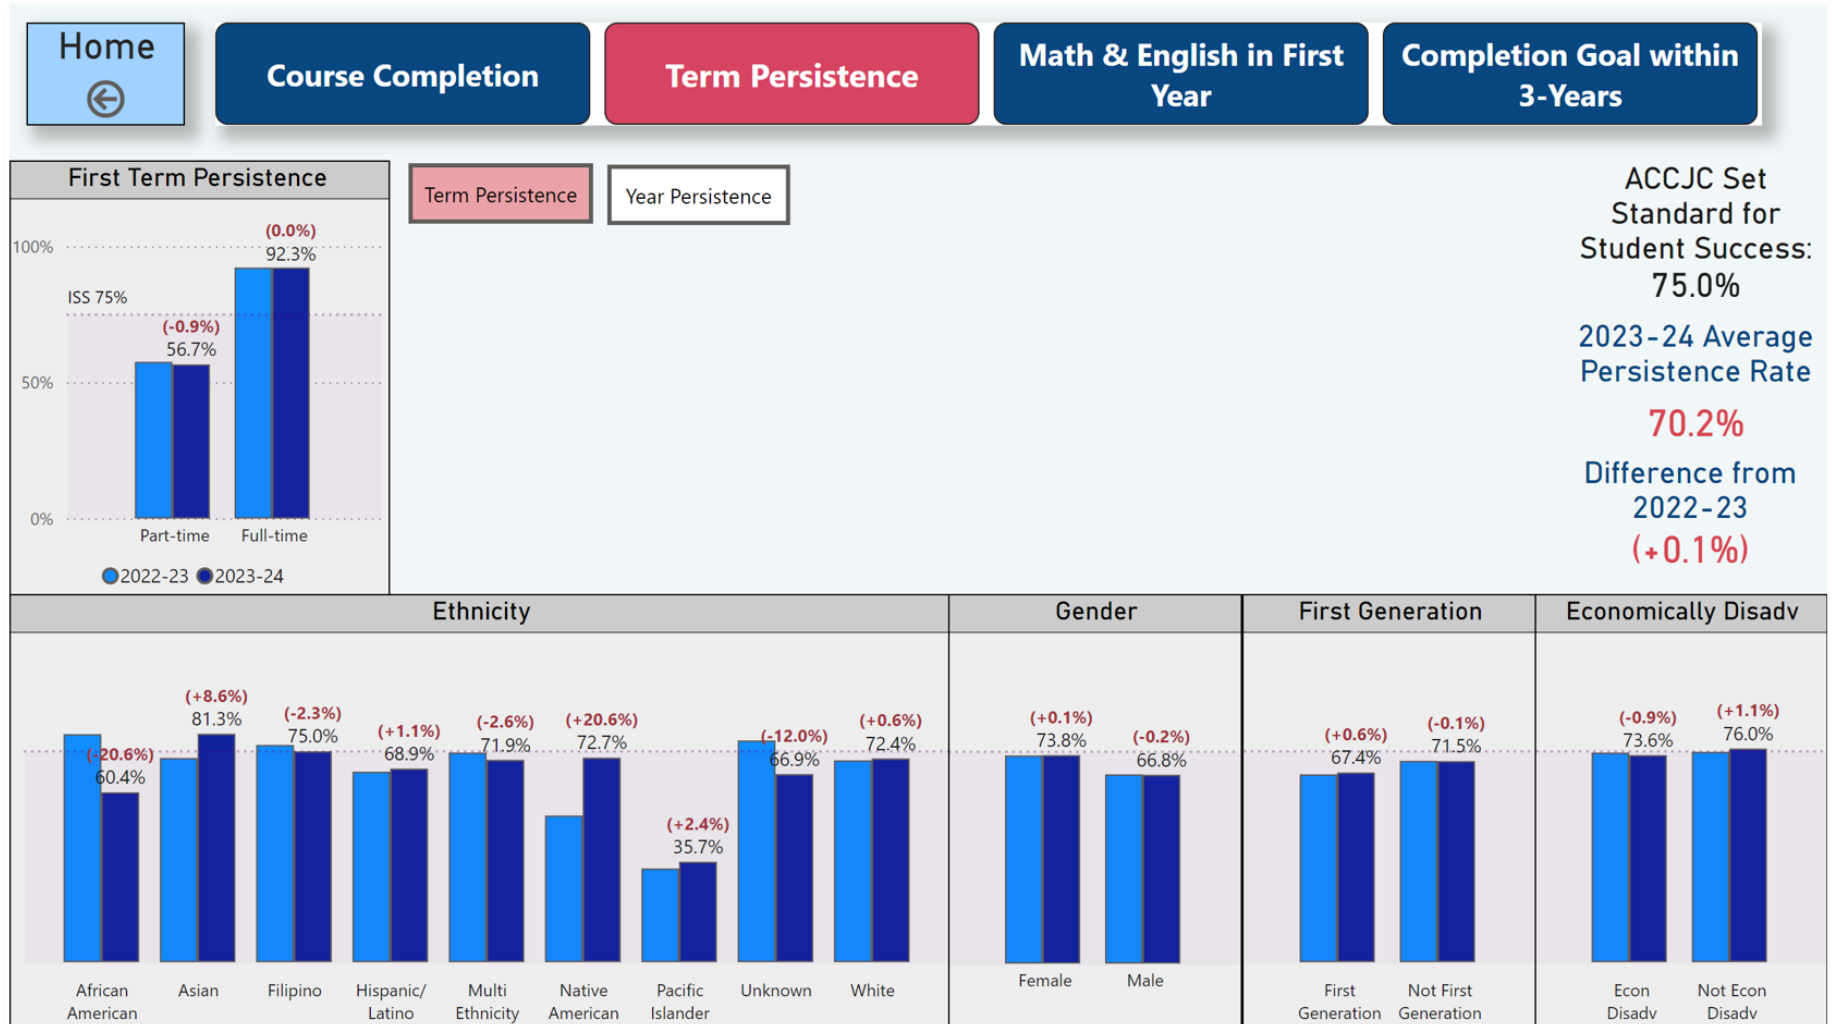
Home

Course Completion

Term Persistence

Math & English in First Year

Completion Goal within 3-Years

First Term Persistence

100%
50%
0%
ISS 75%
(-0.9%)
56.7%
(0.0%)
92.3%
Part-time
Full-time
2022-23 2023-24

Term Persistence

Year Persistence

ACCJC Set Standard for Student Success: 75.0%

2023-24 Average Persistence Rate

70.2%

Difference from 2022-23

(+0.1%)

Ethnicity

(-20.6%)
60.4%
(+8.6%)
81.3%
(-2.3%)
75.0%
(+1.1%)
68.9%
(-2.6%)
71.9%
(+20.6%)
72.7%
(+2.4%)
35.7%
(-12.0%)
66.9%
(+0.6%)
72.4%
African American
Asian
Filipino
Hispanic/ Latino
Multi Ethnicity
Native American
Pacific Islander
Unknown
White

Gender

(+0.1%)
73.8%
(-0.2%)
66.8%
Female
Male

First Generation

(+0.6%)
67.4%
(-0.1%)
71.5%
First Generation
Not First Generation

Economically Disadv

(-0.9%)
73.6%
(+1.1%)
76.0%
Econ Disadv
Not Econ Disadv